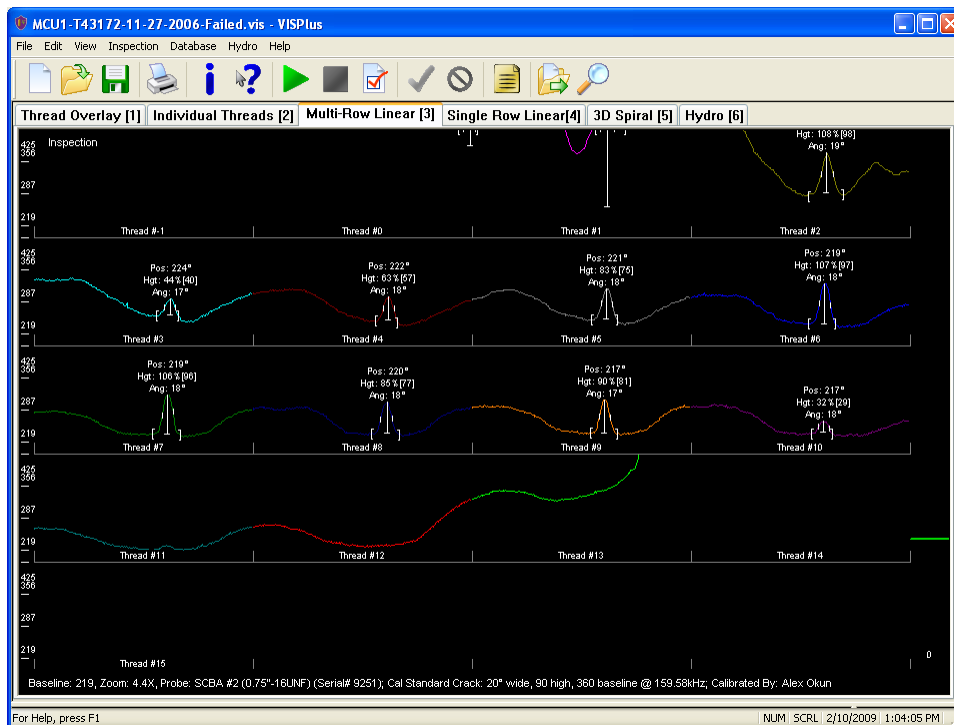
MCU1-T43172-11-27-2006-Failed.vis - VISPlus

File Edit View Inspection Database Hydro Help

Thread Overlay [1] Individual Threads [2] Multi-Row Linear [3] Single Row Linear[4] 3D Spiral [5] Hydro [6]

425
356
287
219
Inspection

Hgt: 108% [98]
Ang: 19°

Thread #-1 Thread #0 Thread #1 Thread #2

425
356
287
219

Pos: 224°
Hgt: 44% [40]
Ang: 17°

Pos: 222°
Hgt: 63% [57]
Ang: 18°

Pos: 221°
Hgt: 83% [75]
Ang: 18°

Pos: 219°
Hgt: 107% [97]
Ang: 18°

Thread #3 Thread #4 Thread #5 Thread #6

425
356
287
219

Pos: 219°
Hgt: 106% [96]
Ang: 18°

Pos: 220°
Hgt: 85% [77]
Ang: 18°

Pos: 217°
Hgt: 90% [81]
Ang: 17°

Pos: 217°
Hgt: 32% [29]
Ang: 18°

Thread #7 Thread #8 Thread #9 Thread #10

425
356
287
219

Thread #11 Thread #12 Thread #13 Thread #14

425
356
287
219

Thread #15

0

Baseline: 219, Zoom: 4.4X, Probe: SCBA #2 (0.75"-16UNF) (Serial# 9251); Cal Standard Crack: 20" wide, 90 high, 360 baseline @ 159.58kHz; Calibrated By: Alex Okun

For Help, press F1 NUM SCRL 2/10/2009 1:04:05 PM